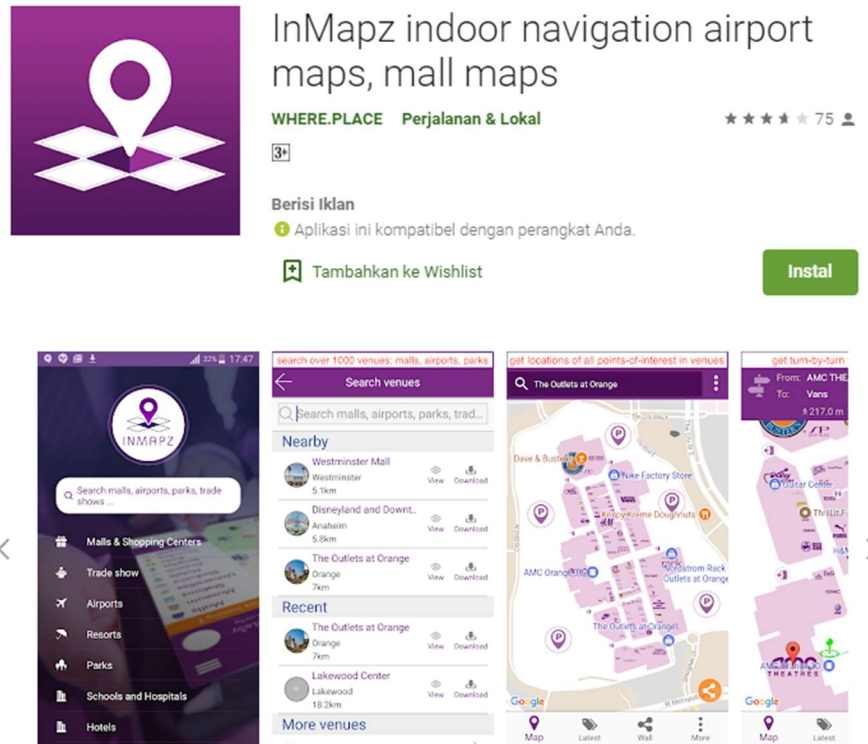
InMapz indoor navigation airport maps, mall maps

WHERE.PLACE Perjalanan & Lokal

75

3+

Berisi Iklan

Aplikasi ini kompatibel dengan perangkat Anda.

Tambahkan ke Wishlist

Instal

32% 17:47

INMAPZ

Search malls, airports, parks, trade shows ...

Malls & Shopping Centers

Trade show

Airports

Resorts

Parks

Schools and Hospitals

Hotels

search over 1000 venues: malls, airports, parks

Search venues

Search malls, airports, parks, trad...

Nearby

Westminster Mall
Westminster
5.1km
View Download

Disneyland and Downt...
Anaheim
5.8km
View Download

The Outlets at Orange
Orange
7km
View Download

Recent

The Outlets at Orange
Orange
7km
View Download

Lakewood Center
Lakewood
18.2km
View Download

More venues

get locations of all points-of-interest in venues

The Outlets at Orange

Dave & Buster's

Nike Factory Store

Krispy Kreme Doughnuts

AMC Orange 30

Nordstrom Rack Outlets at Orange

The Outlets at Orange

Google

Map Latest Wall More

get turn-by-turn

From: AMC THE

To: Vans

217.0 m

Guitar Center

Thrill

AMC THEATRES

Google

Map Latest